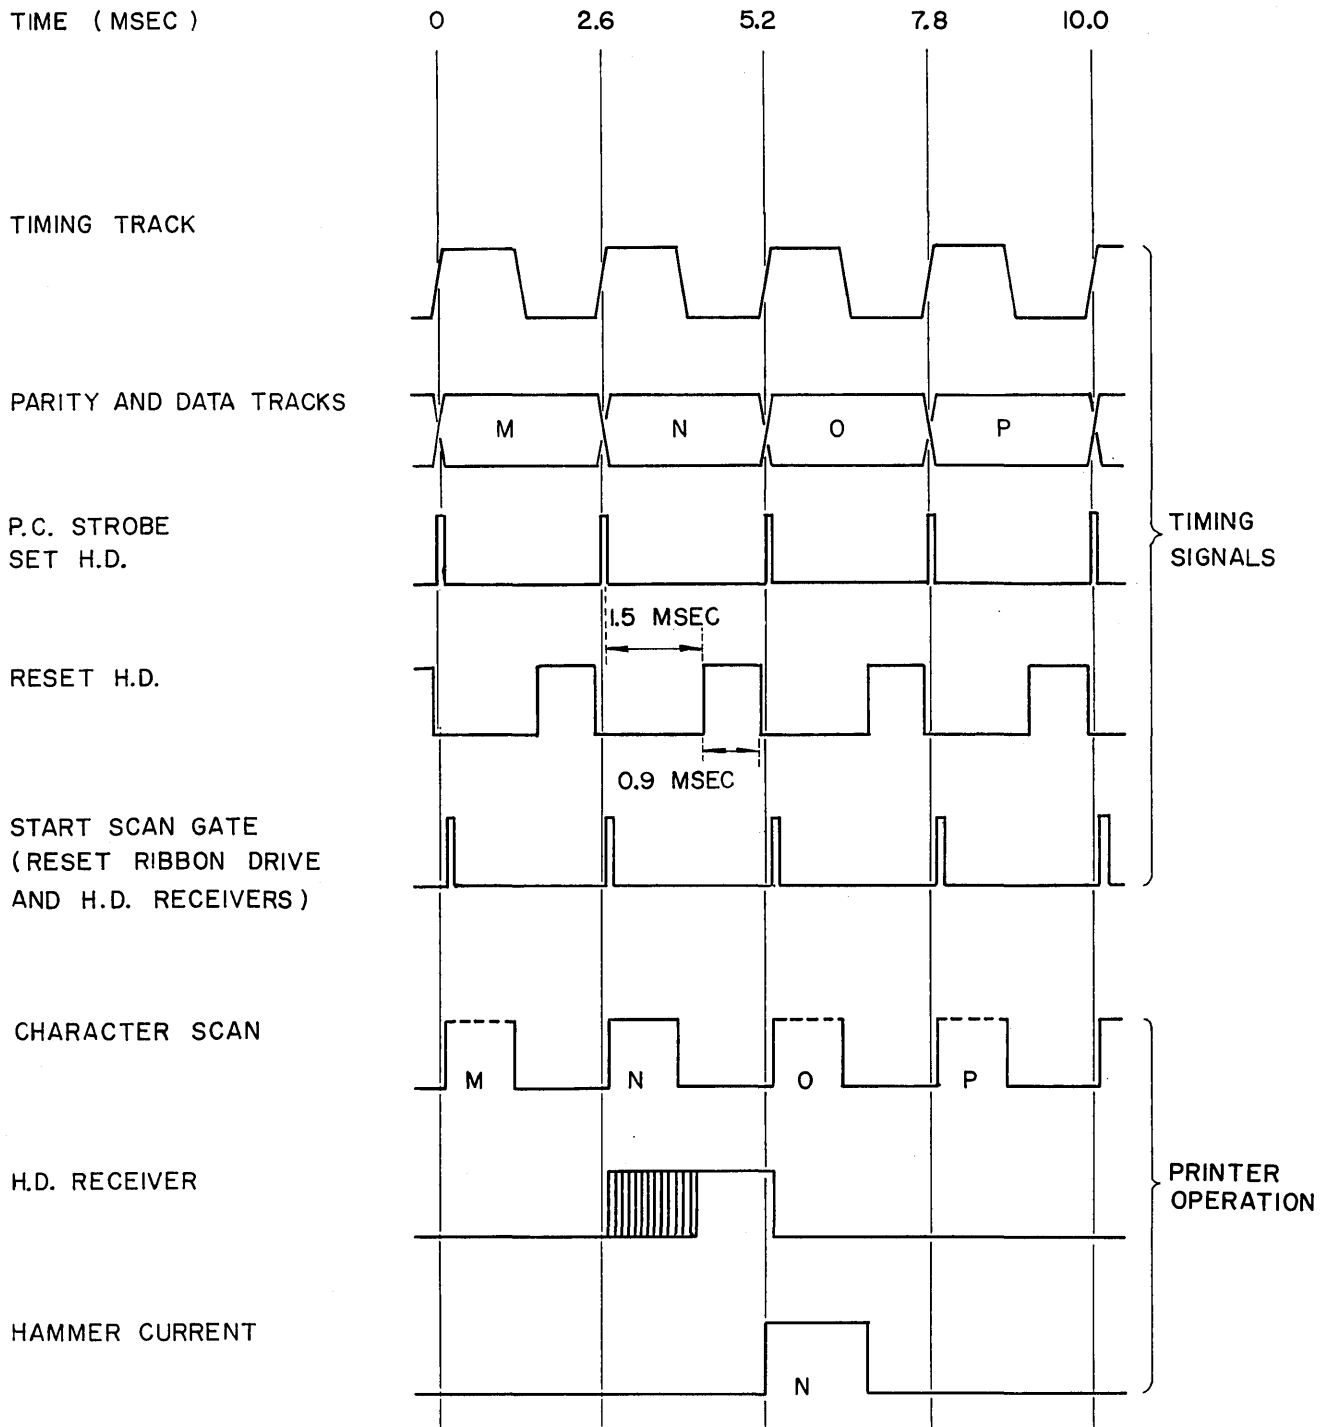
TIME (MSEC) 0 2.6 5.2 7.8 10.0

TIMING TRACK

PARITY AND DATA TRACKS

M N O P

P.C. STROBE
SET H.D.

TIMING SIGNALS

1.5 MSEC

RESET H.D.

0.9 MSEC

START SCAN GATE
(RESET RIBBON DRIVE AND H.D. RECEIVERS)

CHARACTER SCAN

M N O P

H.D. RECEIVER

PRINTER OPERATION

HAMMER CURRENT

N